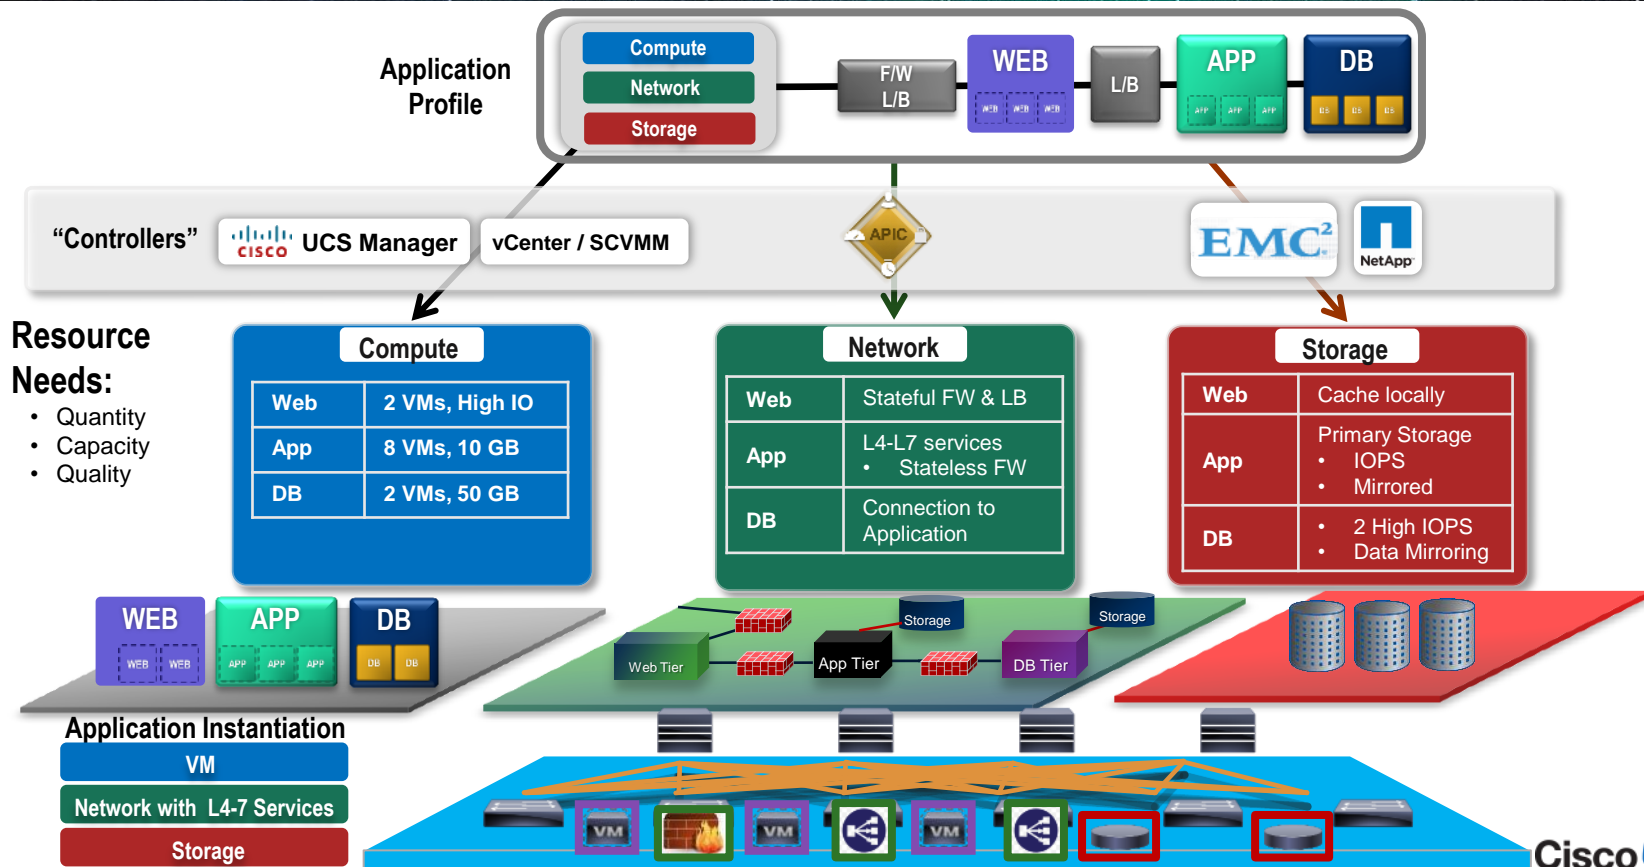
Application Profile

Compute
Network
Storage

F/W L/B

WEB
WEB WEB WEB

L/B

APP
APP APP APP

DB
DB DB DB

“Controllers”

cisco UCS Manager

vCenter / SCVMM

APIC

EMC²

NetApp

Resource Needs:
• Quantity
• Capacity
• Quality

Compute

| Web | 2 VMs, High IO |
|---|---|
| App | 8 VMs, 10 GB |
| DB | 2 VMs, 50 GB |

Network

| Web | Stateful FW & LB |
|---|---|
| App | L4-L7 services • Stateless FW |
| DB | Connection to Application |

Storage

| Web | Cache locally |
|---|---|
| App | Primary Storage • IOPS • Mirrored |
| DB | • 2 High IOPS • Data Mirroring |

WEB
WEB WEB

APP
APP APP APP

DB
DB DB

Storage

Storage

Web Tier

App Tier

DB Tier

Application Instantiation

VM

Network with L4-7 Services

Storage

VM VM VM

Cisco